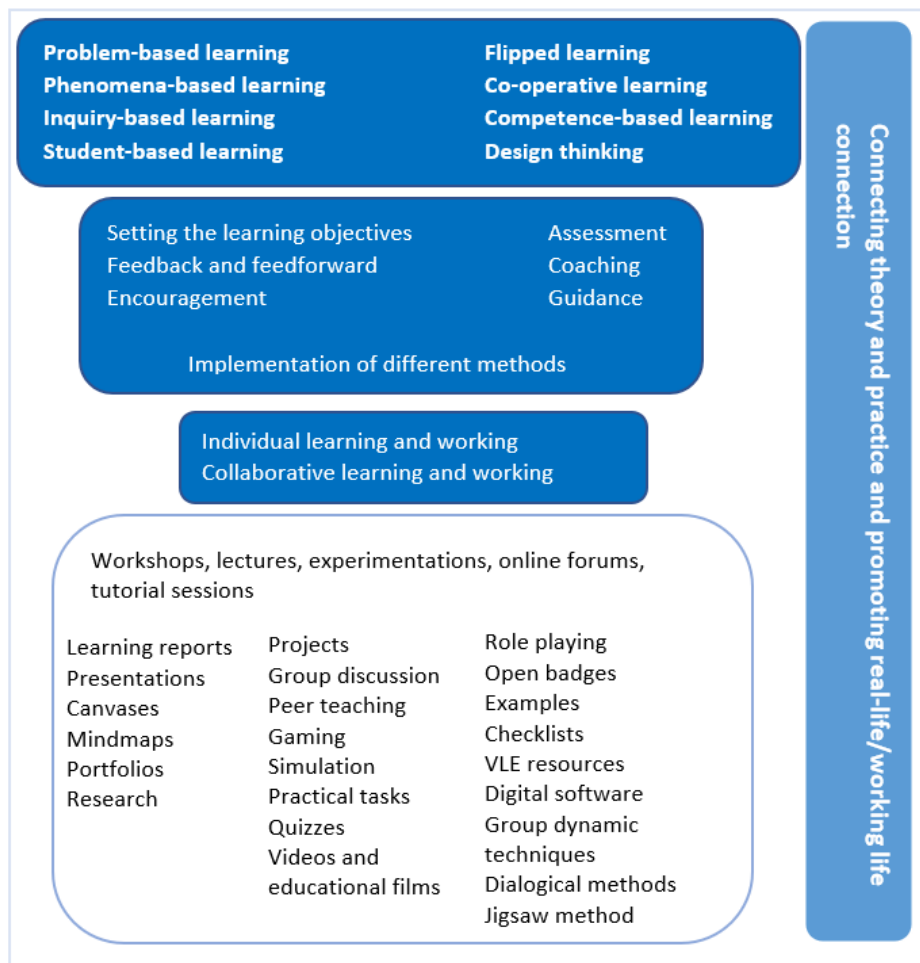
Problem-based learning
Phenomena-based learning
Inquiry-based learning
Student-based learning

Flipped learning
Co-operative learning
Competence-based learning
Design thinking

Setting the learning objectives
Feedback and feedforward
Encouragement

Assessment
Coaching
Guidance

Implementation of different methods

Individual learning and working
Collaborative learning and working

Workshops, lectures, experimentations, online forums, tutorial sessions

Learning reports
Presentations
Canvases
Mindmaps
Portfolios
Research

Projects
Group discussion
Peer teaching
Gaming
Simulation
Practical tasks
Quizzes
Videos and educational films

Role playing
Open badges
Examples
Checklists
VLE resources
Digital software
Group dynamic techniques
Dialogical methods
Jigsaw method

Connecting theory and practice and promoting real-life/working life connection